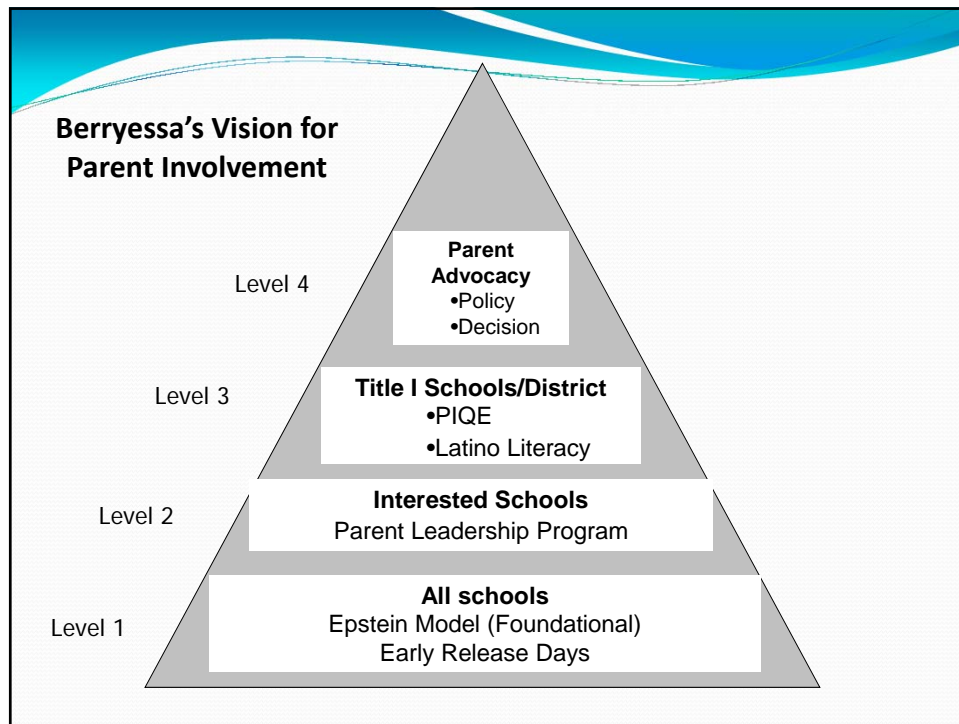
Berryessa's Vision for Parent Involvement

Level 4

Parent Advocacy
•Policy
•Decision

Level 3

Title I Schools/District
•PIQE
•Latino Literacy

Level 2

Interested Schools
Parent Leadership Program

Level 1

All schools
Epstein Model (Foundational)
Early Release Days